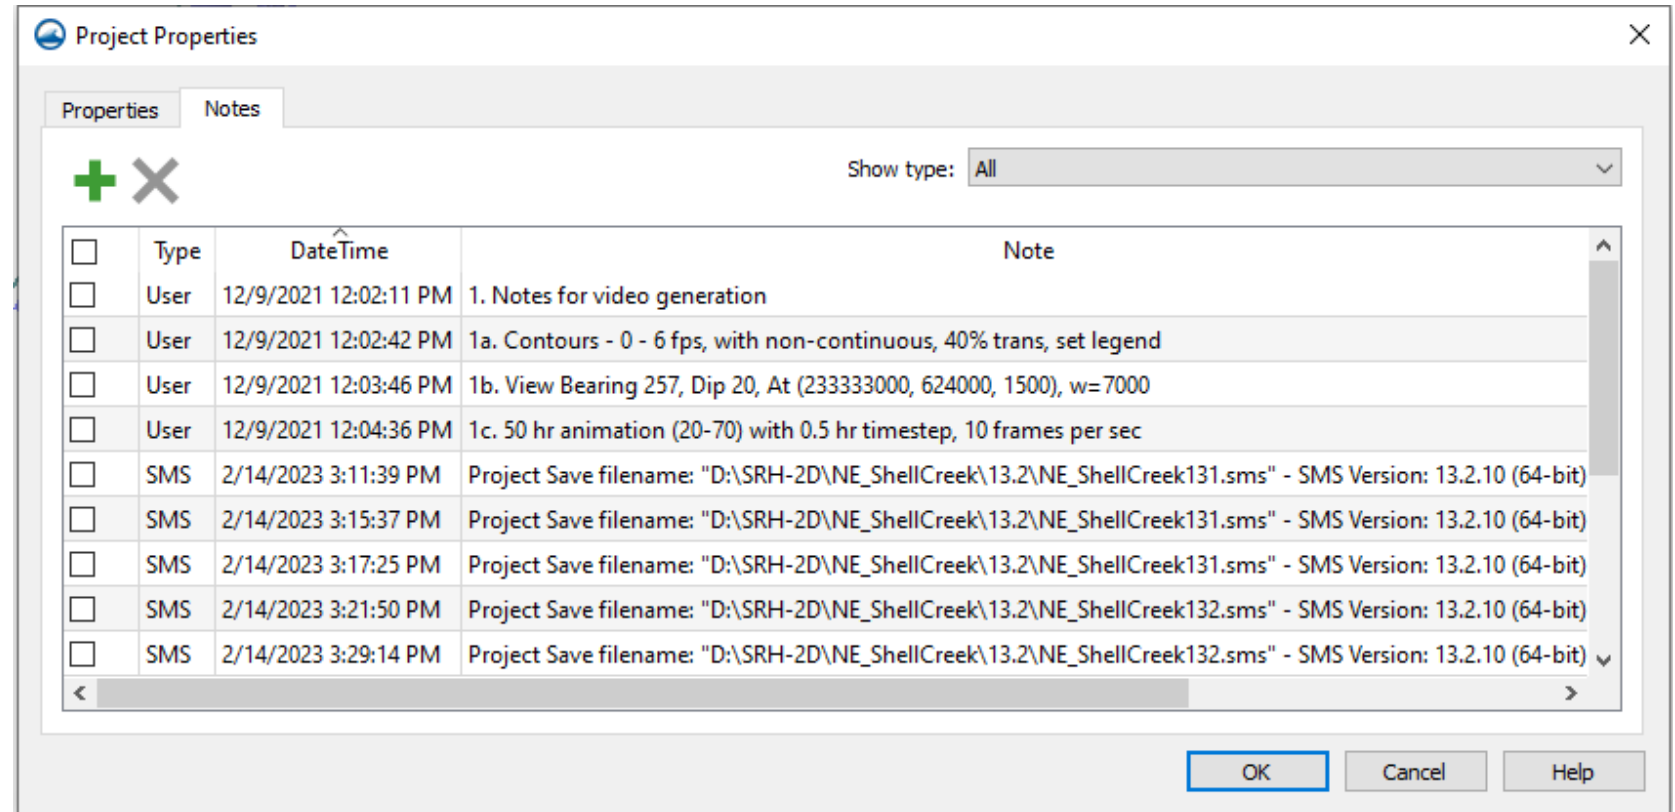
Project Properties

Properties Notes

Show type: All

| | Type | DateTime | Note |
|---|---|---|---|
| | User | 12/9/2021 12:02:11 PM | 1. Notes for video generation |
| | User | 12/9/2021 12:02:42 PM | 1a. Contours - 0 - 6 fps, with non-continuous, 40% trans, set legend |
| | User | 12/9/2021 12:03:46 PM | 1b. View Bearing 257, Dip 20, At (233333000, 624000, 1500), w=7000 |
| | User | 12/9/2021 12:04:36 PM | 1c. 50 hr animation (20-70) with 0.5 hr timestep, 10 frames per sec |
| | SMS | 2/14/2023 3:11:39 PM | Project Save filename: "D:\SRH-2D\NE_ShellCreek\13.2\NE_ShellCreek131.sms" - SMS Version: 13.2.10 (64-bit) |
| | SMS | 2/14/2023 3:15:37 PM | Project Save filename: "D:\SRH-2D\NE_ShellCreek\13.2\NE_ShellCreek131.sms" - SMS Version: 13.2.10 (64-bit) |
| | SMS | 2/14/2023 3:17:25 PM | Project Save filename: "D:\SRH-2D\NE_ShellCreek\13.2\NE_ShellCreek131.sms" - SMS Version: 13.2.10 (64-bit) |
| | SMS | 2/14/2023 3:21:50 PM | Project Save filename: "D:\SRH-2D\NE_ShellCreek\13.2\NE_ShellCreek132.sms" - SMS Version: 13.2.10 (64-bit) |
| | SMS | 2/14/2023 3:29:14 PM | Project Save filename: "D:\SRH-2D\NE_ShellCreek\13.2\NE_ShellCreek132.sms" - SMS Version: 13.2.10 (64-bit) |

OK Cancel Help